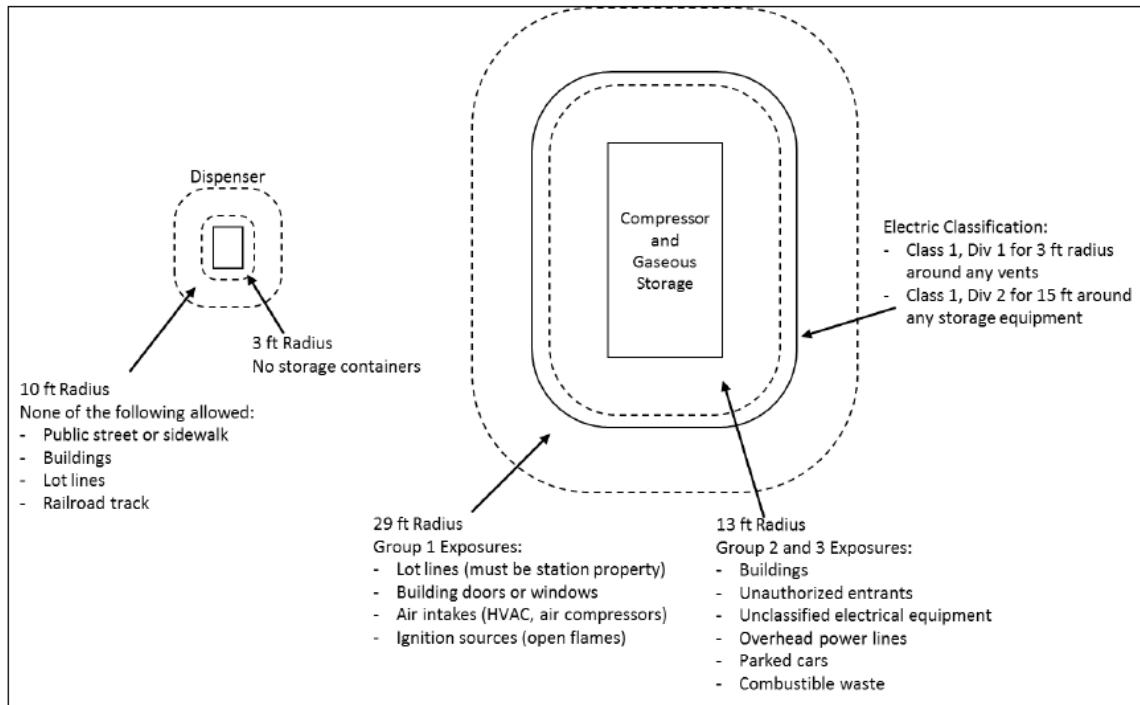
Dispenser

Compressor and Gaseous Storage

Electric Classification:
- Class 1, Div 1 for 3 ft radius around any vents
- Class 1, Div 2 for 15 ft around any storage equipment

3 ft Radius
No storage containers

10 ft Radius
None of the following allowed:
- Public street or sidewalk
- Buildings
- Lot lines
- Railroad track

29 ft Radius
Group 1 Exposures:
- Lot lines (must be station property)
- Building doors or windows
- Air intakes (HVAC, air compressors)
- Ignition sources (open flames)

13 ft Radius
Group 2 and 3 Exposures:
- Buildings
- Unauthorized entrants
- Unclassified electrical equipment
- Overhead power lines
- Parked cars
- Combustible waste